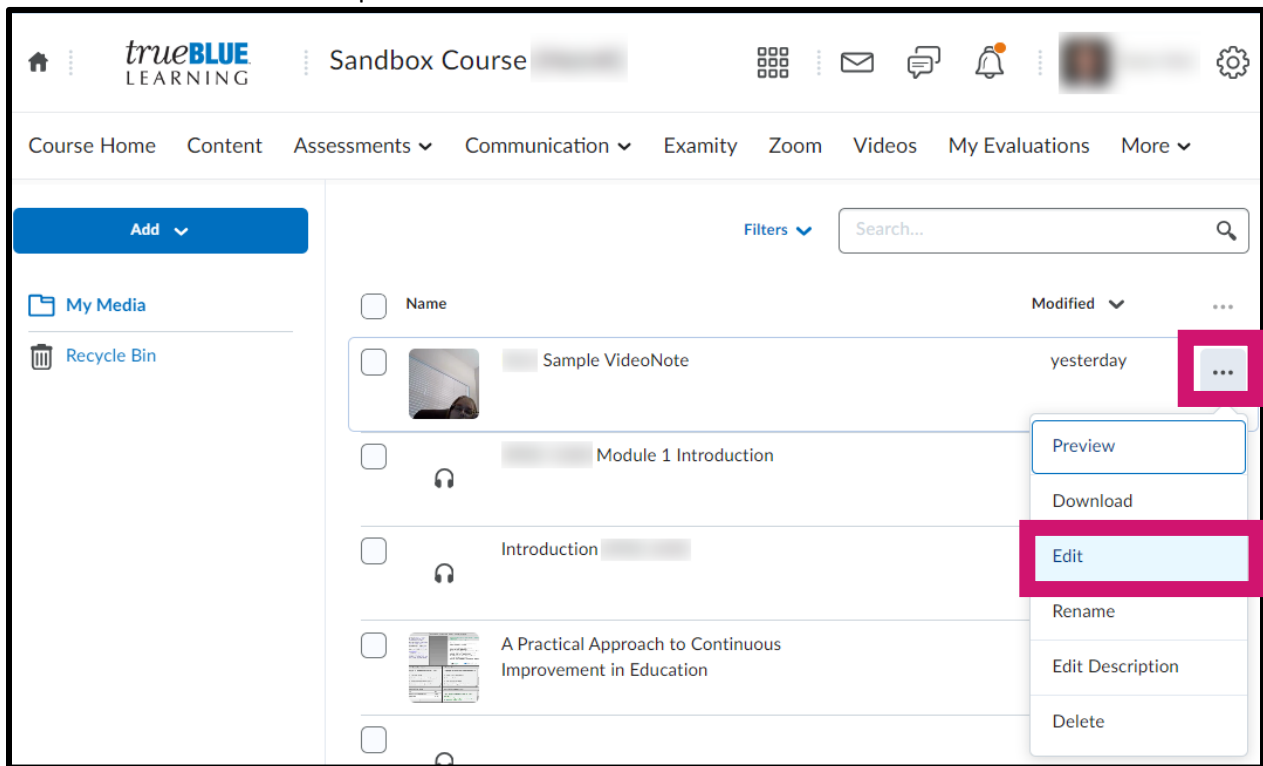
trueBLUE LEARNING

Sandbox Course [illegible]

Course Home Content Assessments Communication Examity Zoom Videos My Evaluations More

Add

My Media

Recycle Bin

Filters

Search...

Name

Modified

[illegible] Sample VideoNote

yesterday

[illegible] Module 1 Introduction

Introduction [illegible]

A Practical Approach to Continuous Improvement in Education

Preview

Download

Edit

Rename

Edit Description

Delete